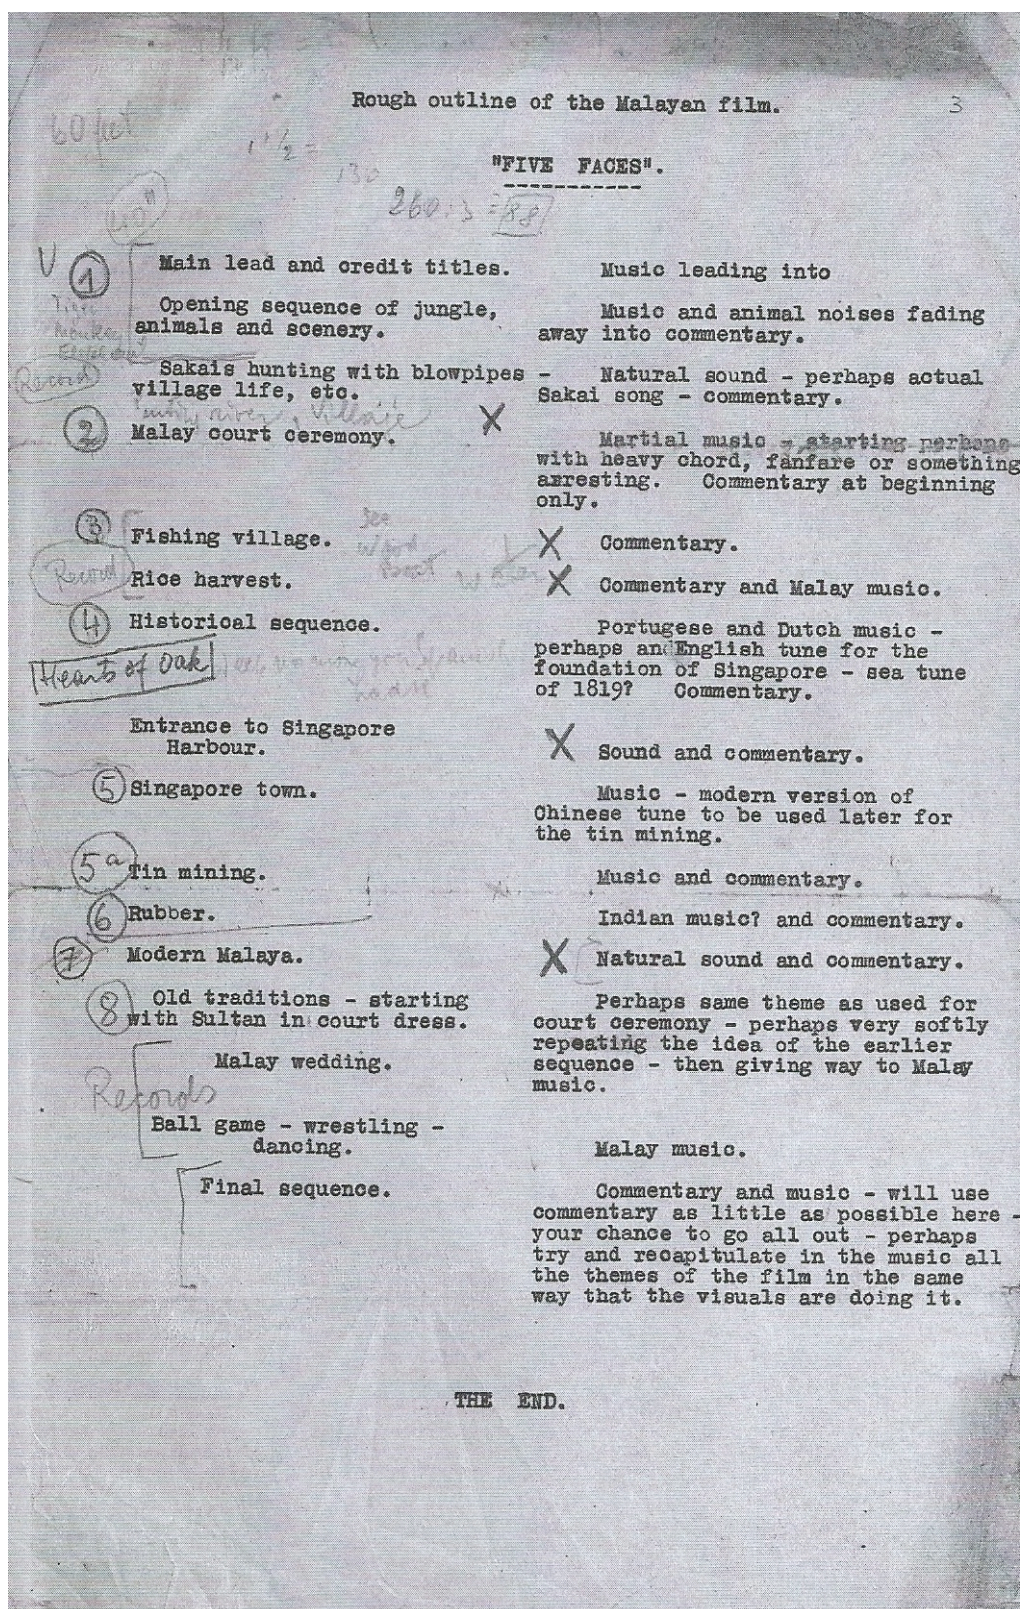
Rough outline of the Malayan film. 3

60 feet $1\frac{1}{2}$ = 130

"FIVE FACES".

260 : 3 = 88

60"

V ① Main lead and credit titles. Music leading into

Tiger Monkey Elephant

Opening sequence of jungle, animals and scenery. Music and animal noises fading away into commentary.

Record

Sakais hunting with blowpipes - village life, etc. Natural sound - perhaps actual Sakai song - commentary.

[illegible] Village

② Malay court ceremony. X Martial music - starting perhaps with heavy chord, fanfare or something arresting. Commentary at beginning only.

③ Fishing village. Sea Wind Boat X Commentary.

Record Rice harvest. Water X Commentary and Malay music.

④ Historical sequence. Portugese and Dutch music - perhaps an English tune for the foundation of Singapore - sea tune of 1819? Commentary.

Hearts of Oak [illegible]

Entrance to Singapore Harbour. X Sound and commentary.

⑤ Singapore town. Music - modern version of Chinese tune to be used later for the tin mining.

5a Tin mining. Music and commentary.

⑥ Rubber. Indian music? and commentary.

⑦ Modern Malaya. X Natural sound and commentary.

⑧ Old traditions - starting with Sultan in court dress. Perhaps same theme as used for court ceremony - perhaps very softly repeating the idea of the earlier sequence - then giving way to Malay music.

Records

Malay wedding.

Ball game - wrestling - dancing. Malay music.

Final sequence. Commentary and music - will use commentary as little as possible here - your chance to go all out - perhaps try and recapitulate in the music all the themes of the film in the same way that the visuals are doing it.

THE END.